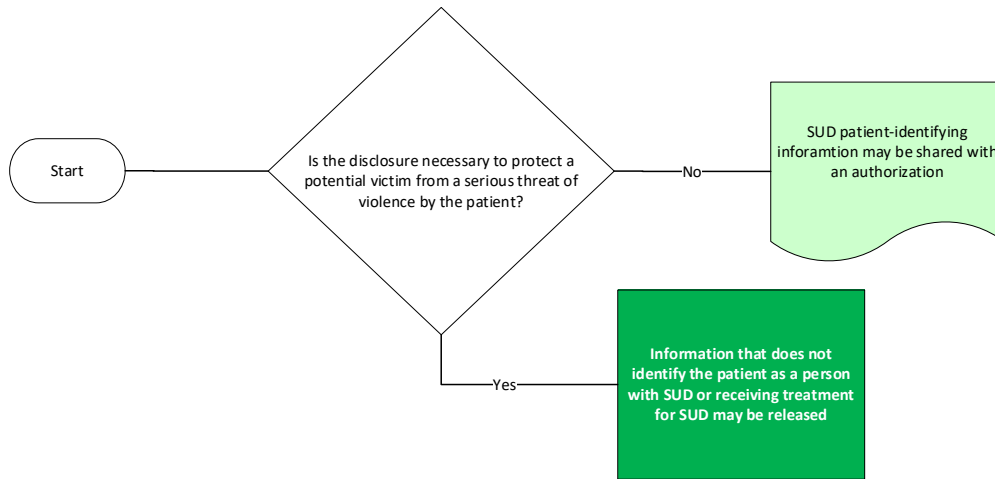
Start

Is the disclosure necessary to protect a potential victim from a serious threat of violence by the patient?

No

SUD patient-identifying inforamtion may be shared with an authorization

Yes

Information that does not identify the patient as a person with SUD or receiving treatment for SUD may be released